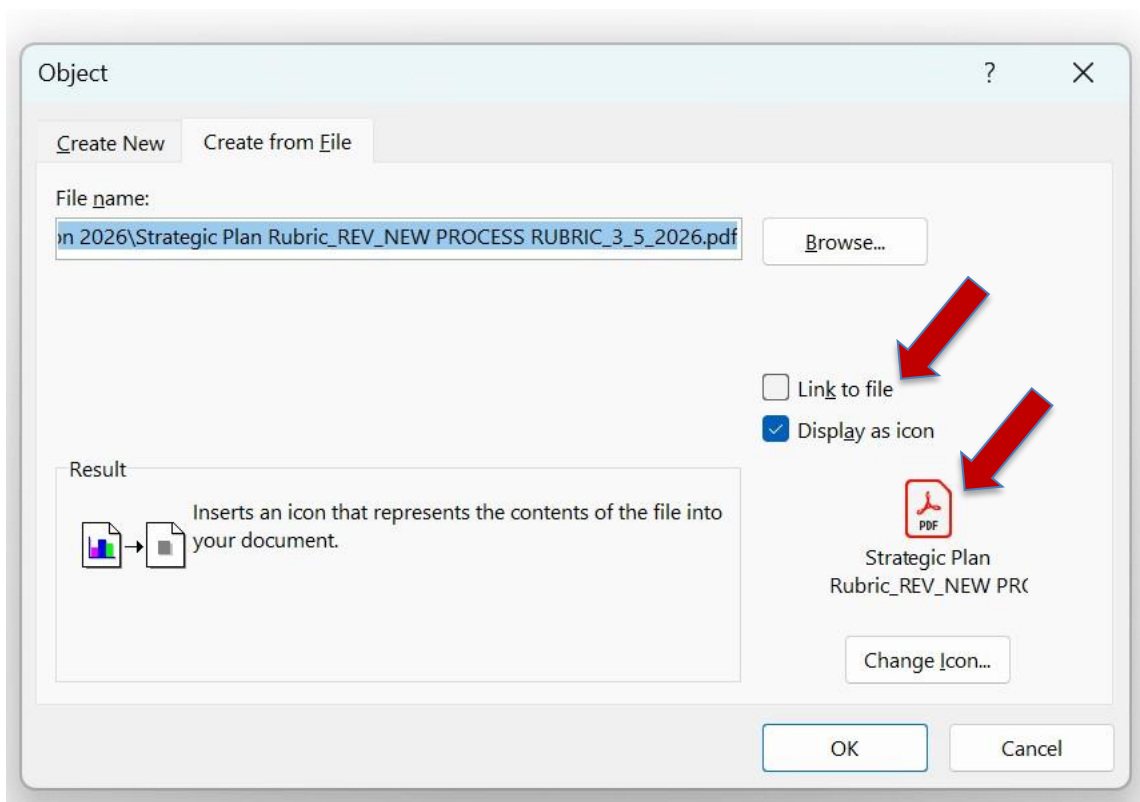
Object

?

Create New

Create from File

File name:

on 2026\Strategic Plan Rubric_REV_NEW PROCESS RUBRIC_3_5_2026.pdf

Browse...

Link to file

Display as icon

Result

Inserts an icon that represents the contents of the file into your document.

PDF

Strategic Plan Rubric_REV_NEW PR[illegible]

Change Icon...

OK

Cancel